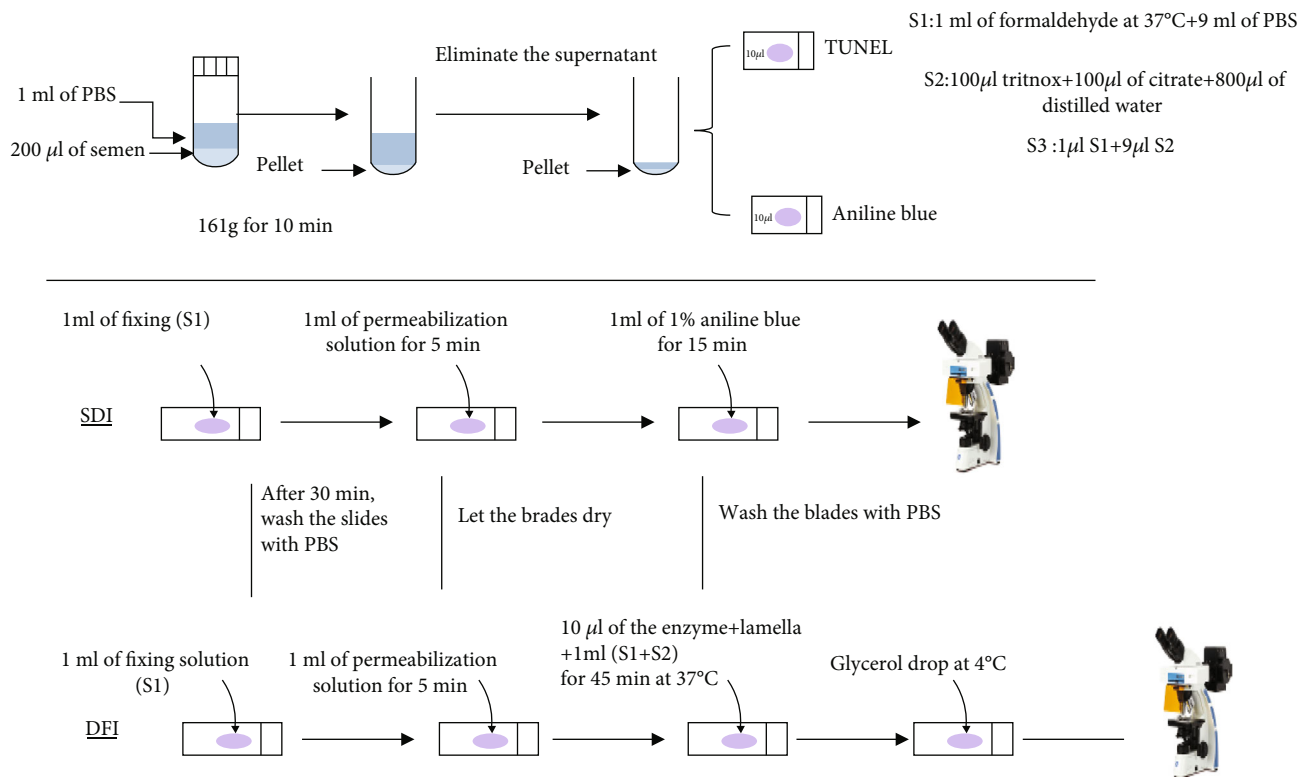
S1:1 ml of formaldehyde at 37°C+9 ml of PBS

S2:100$\mu$l tritnox+100$\mu$l of citrate+800$\mu$l of distilled water

S3 :1$\mu$l S1+9$\mu$l S2

1 ml of PBS

200 $\mu$l of semen

Pellet

161g for 10 min

Eliminate the supernatant

Pellet

10$\mu$l TUNEL

10$\mu$l Aniline blue

1ml of fixing (S1)

1ml of permeabilization solution for 5 min

1ml of 1% aniline blue for 15 min

SDI

After 30 min, wash the slides with PBS

Let the brades dry

Wash the blades with PBS

1 ml of fixing solution (S1)

1 ml of permeabilization solution for 5 min

10 $\mu$l of the enzyme+lamella +1ml (S1+S2) for 45 min at 37°C

Glycerol drop at 4°C

DFI